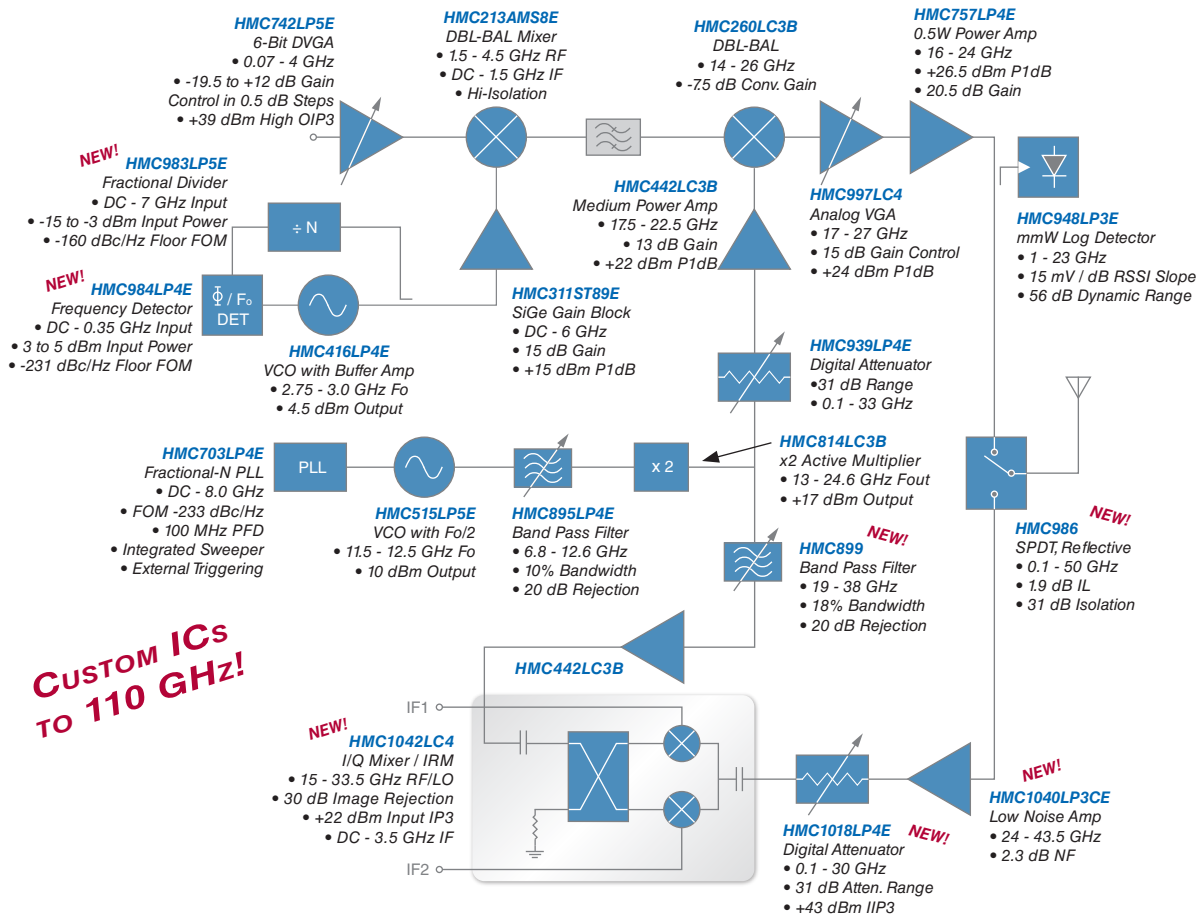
HMC742LP5E
6-Bit DVGA
• 0.07 - 4 GHz
• -19.5 to +12 dB Gain Control in 0.5 dB Steps
• +39 dBm High OIP3

HMC213AMS8E
DBL-BAL Mixer
• 1.5 - 4.5 GHz RF
• DC - 1.5 GHz IF
• Hi-Isolation

HMC260LC3B
DBL-BAL
• 14 - 26 GHz
• -7.5 dB Conv. Gain

HMC757LP4E
0.5W Power Amp
• 16 - 24 GHz
• +26.5 dBm P1dB
• 20.5 dB Gain

NEW!
HMC983LP5E
Fractional Divider
• DC - 7 GHz Input
• -15 to -3 dBm Input Power
• -160 dBc/Hz Floor FOM

÷ N

NEW!
HMC984LP4E
Frequency Detector
• DC - 0.35 GHz Input
• 3 to 5 dBm Input Power
• -231 dBc/Hz Floor FOM

Φ / F₀
DET

HMC416LP4E
VCO with Buffer Amp
• 2.75 - 3.0 GHz Fo
• 4.5 dBm Output

HMC311ST89E
SiGe Gain Block
• DC - 6 GHz
• 15 dB Gain
• +15 dBm P1dB

HMC442LC3B
Medium Power Amp
• 17.5 - 22.5 GHz
• 13 dB Gain
• +22 dBm P1dB

HMC997LC4
Analog VGA
• 17 - 27 GHz
• 15 dB Gain Control
• +24 dBm P1dB

HMC948LP3E
mmW Log Detector
• 1 - 23 GHz
• 15 mV / dB RSSI Slope
• 56 dB Dynamic Range

HMC939LP4E
Digital Attenuator
•31 dB Range
• 0.1 - 33 GHz

HMC703LP4E
Fractional-N PLL
• DC - 8.0 GHz
• FOM -233 dBc/Hz
• 100 MHz PFD
• Integrated Sweeper
• External Triggering

PLL

x 2

HMC814LC3B
x2 Active Multiplier
• 13 - 24.6 GHz Fout
• +17 dBm Output

HMC515LP5E
VCO with Fo/2
• 11.5 - 12.5 GHz Fo
• 10 dBm Output

HMC895LP4E
Band Pass Filter
• 6.8 - 12.6 GHz
• 10% Bandwidth
• 20 dB Rejection

NEW!
HMC899
Band Pass Filter
• 19 - 38 GHz
• 18% Bandwidth
• 20 dB Rejection

HMC986
NEW!
SPDT, Reflective
• 0.1 - 50 GHz
• 1.9 dB IL
• 31 dB Isolation

Custom ICs to 110 GHz!

HMC442LC3B

IF1

NEW!
HMC1042LC4
I/Q Mixer / IRM
• 15 - 33.5 GHz RF/LO
• 30 dB Image Rejection
• +22 dBm Input IP3
• DC - 3.5 GHz IF

IF2

NEW!
HMC1040LP3CE
Low Noise Amp
• 24 - 43.5 GHz
• 2.3 dB NF

HMC1018LP4E
NEW!
Digital Attenuator
• 0.1 - 30 GHz
• 31 dB Atten. Range
• +43 dBm IIP3